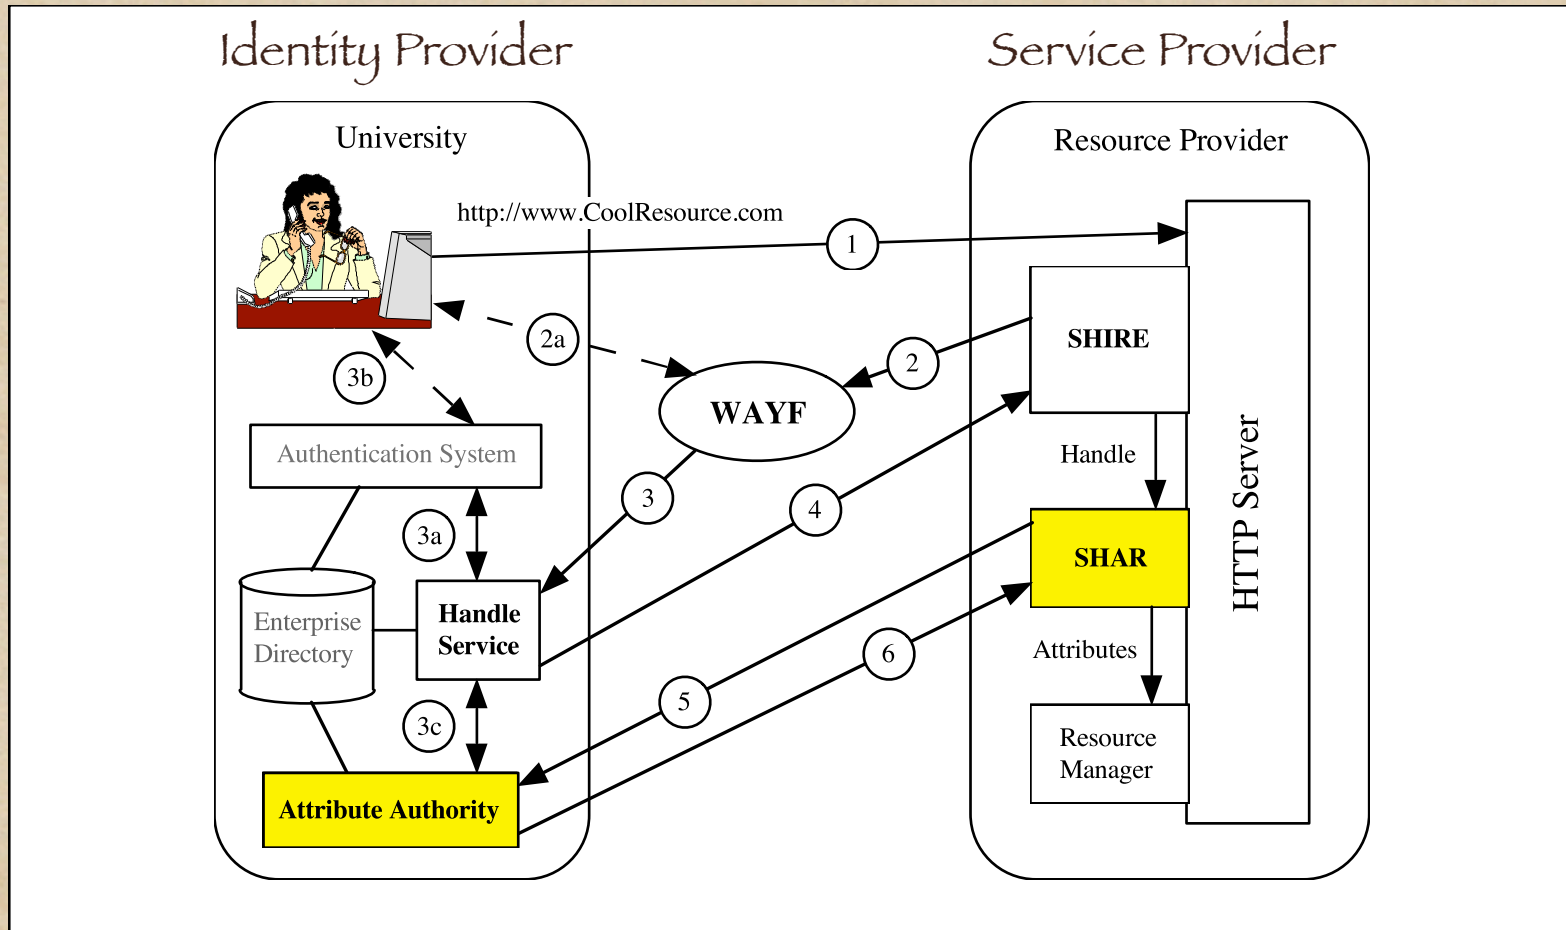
Identity Provider

Service Provider

University

Resource Provider

http://www.CoolResource.com

1

2a

2

3b

WAYF

SHIRE

Authentication System

Handle

3

4

3a

SHAR

HTTP Server

Enterprise Directory

Handle Service

Attributes

6

5

3c

Resource Manager

Attribute Authority